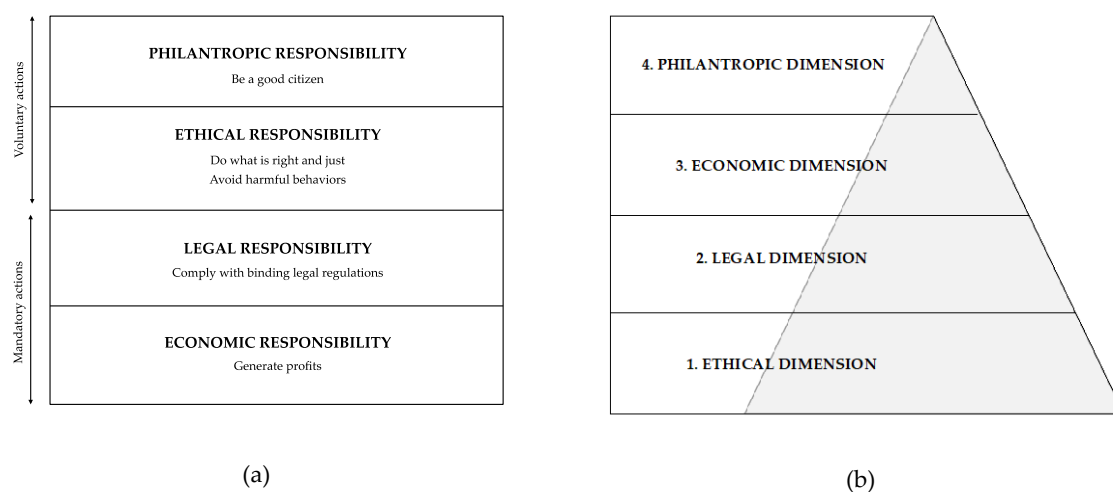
Voluntary actions

Mandatory actions

PHILANTROPIC RESPONSIBILITY
Be a good citizen

ETHICAL RESPONSIBILITY
Do what is right and just
Avoid harmful behaviors

LEGAL RESPONSIBILITY
Comply with binding legal regulations

ECONOMIC RESPONSIBILITY
Generate profits

(a)

4. PHILANTROPIC DIMENSION

3. ECONOMIC DIMENSION

2. LEGAL DIMENSION

1. ETHICAL DIMENSION

(b)